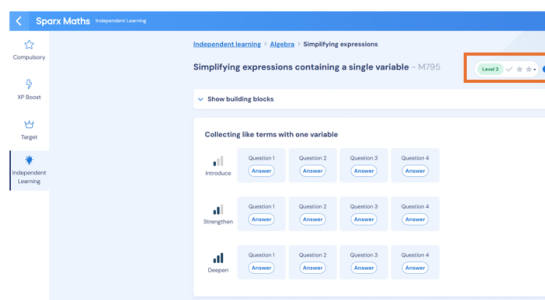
Sparx Maths Independent Learning

Compulsory

XP Boost

Target

Independent Learning

Independent learning > Algebra > Simplifying expressions

Simplifying expressions containing a single variable - M795

Level 2

Show building blocks

Collecting like terms with one variable

| | | | | |
|---|---|---|---|---|
| Introduce | Question 1 Answer | Question 2 Answer | Question 3 Answer | Question 4 Answer |
| Strengthen | Question 1 Answer | Question 2 Answer | Question 3 Answer | Question 4 Answer |
| Deepen | Question 1 Answer | Question 2 Answer | Question 3 Answer | Question 4 Answer |